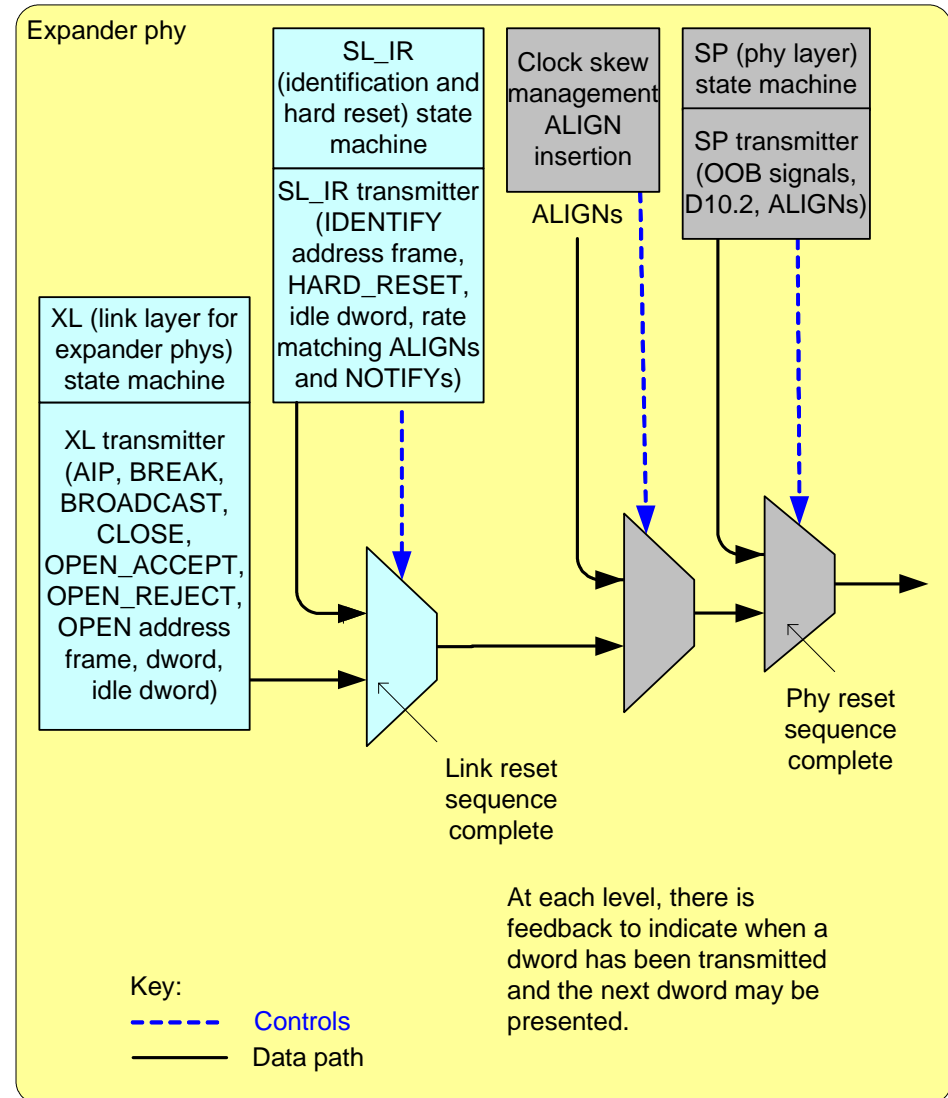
Expander phy

SL_IR (identification and hard reset) state machine

SL_IR transmitter (IDENTIFY address frame, HARD_RESET, idle dword, rate matching ALIGNs and NOTIFYs)

Clock skew management ALIGN insertion

ALIGNs

SP (phy layer) state machine

SP transmitter (OOB signals, D10.2, ALIGNs)

XL (link layer for expander phys) state machine

XL transmitter (AIP, BREAK, BROADCAST, CLOSE, OPEN_ACCEPT, OPEN_REJECT, OPEN address frame, dword, idle dword)

Link reset sequence complete

Phy reset sequence complete

At each level, there is feedback to indicate when a dword has been transmitted and the next dword may be presented.

Key:
Controls
Data path